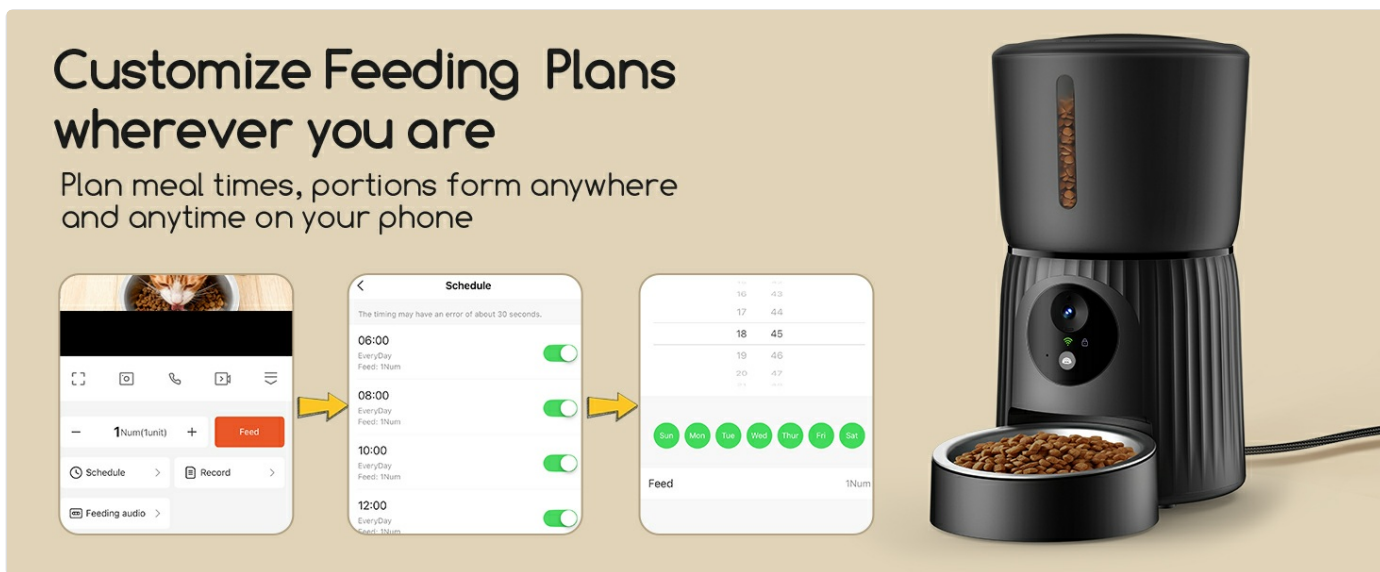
Customize Feeding Plans wherever you are

Plan meal times, portions form anywhere and anytime on your phone

– 1Num(1unit) +
Feed
Schedule >
Record >
Feeding audio >

Schedule
The timing may have an error of about 30 seconds.
06:00
EveryDay
Feed: 1Num
08:00
EveryDay
Feed: 1Num
10:00
EveryDay
Feed: 1Num
12:00
EveryDay
Feed: 1Num

16 43
17 44
18 45
19 46
20 47
Sun Mon Tue Wed Thur Fri Sat
Feed 1Num